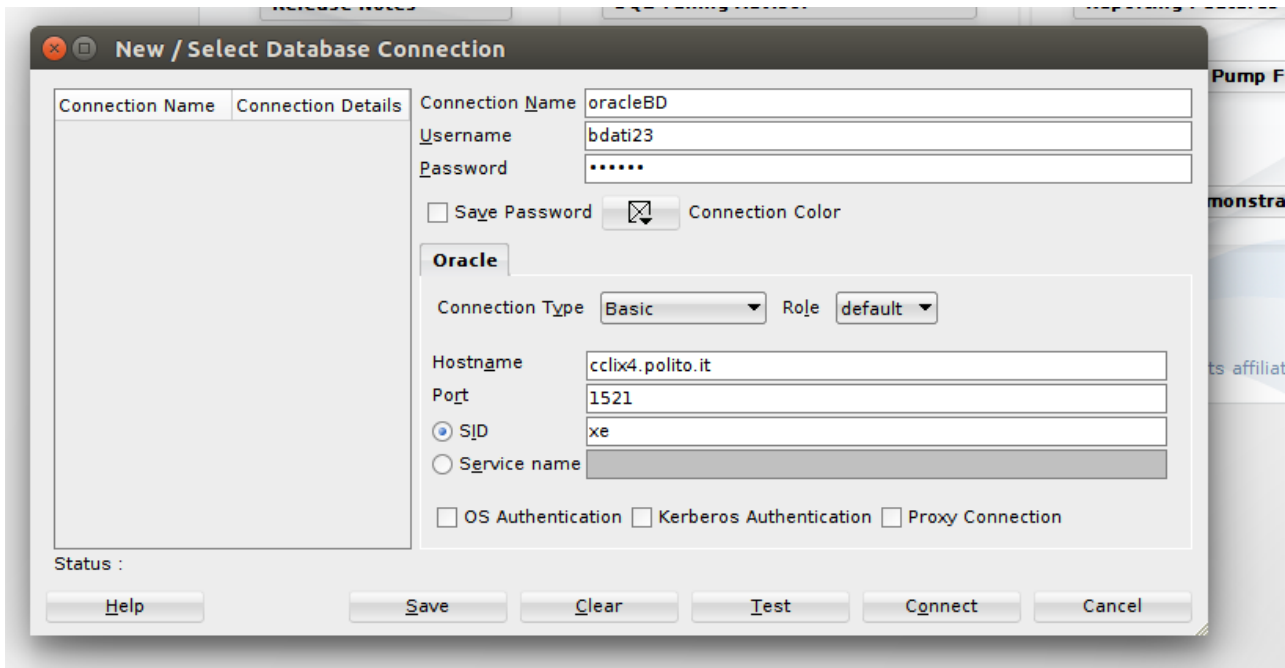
Release Notes
SQL Tuning Advisor
Reporting Features

New / Select Database Connection

Pump F
monstra
ts affiliat

| Connection Name | Connection Details |
|---|---|

Connection Name oracleBD
Username bdati23
Password ••••••
Save Password
Connection Color

Oracle

Connection Type Basic
Role default

Hostname cclix4.polito.it
Port 1521
SID xe
Service name

OS Authentication
Kerberos Authentication
Proxy Connection

Status :

Help
Save
Clear
Test
Connect
Cancel